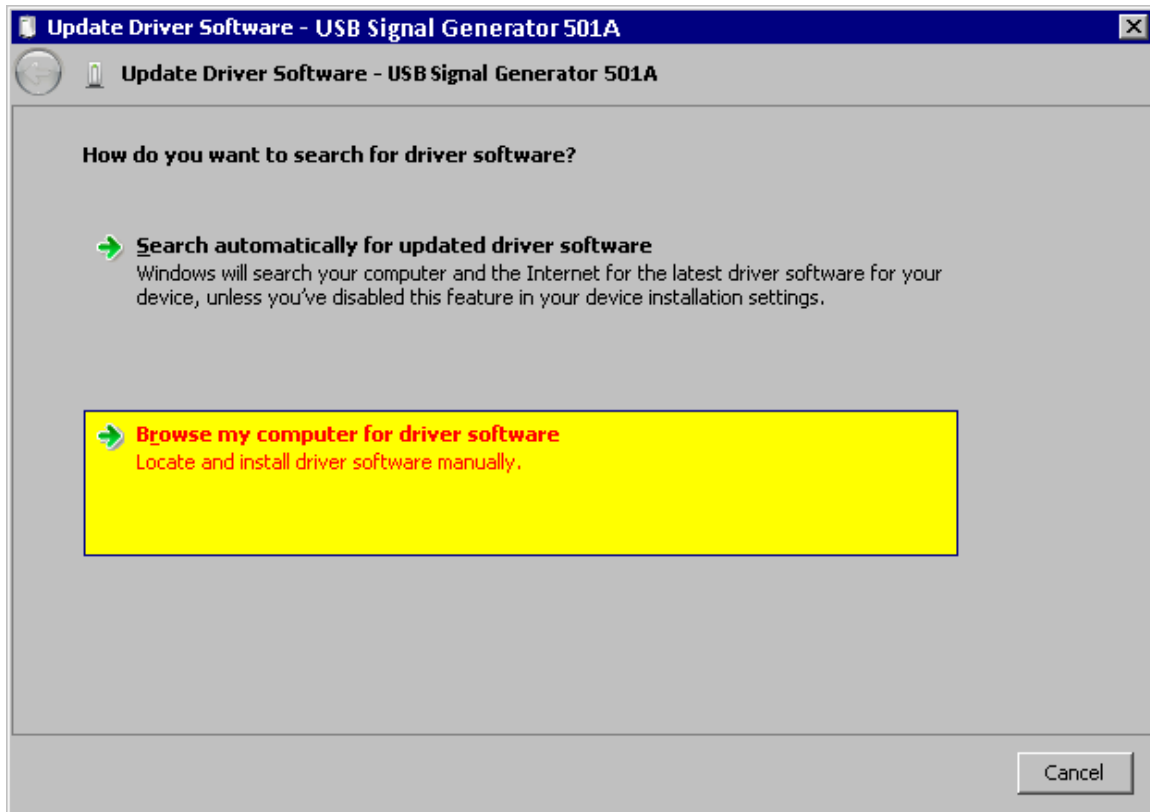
Update Driver Software - USB Signal Generator 501A

Update Driver Software - USB Signal Generator 501A

How do you want to search for driver software?

Search automatically for updated driver software
Windows will search your computer and the Internet for the latest driver software for your device, unless you've disabled this feature in your device installation settings.

Browse my computer for driver software
Locate and install driver software manually.

Cancel